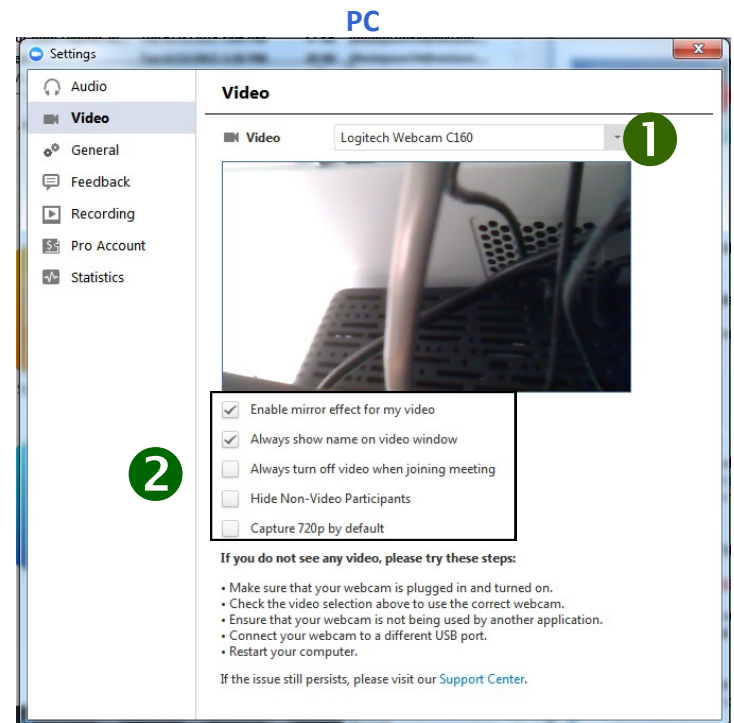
PC

Settings

Audio
Video
General
Feedback
Recording
Pro Account
Statistics

Video

Video Logitech Webcam C160

1

Enable mirror effect for my video
Always show name on video window
Always turn off video when joining meeting
Hide Non-Video Participants
Capture 720p by default

2

If you do not see any video, please try these steps:

• Make sure that your webcam is plugged in and turned on.
• Check the video selection above to use the correct webcam.
• Ensure that your webcam is not being used by another application.
• Connect your webcam to a different USB port.
• Restart your computer.

If the issue still persists, please visit our Support Center.